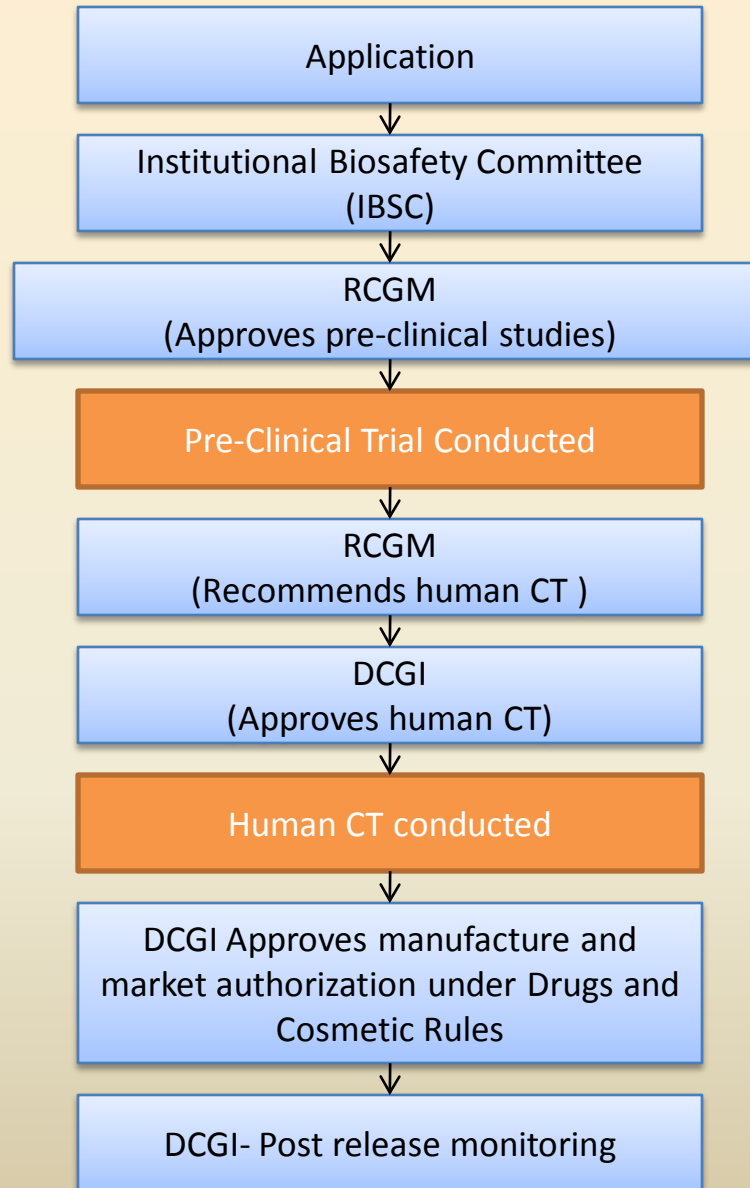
Application

Institutional Biosafety Committee (IBSC)

RCGM (Approves pre-clinical studies)

Pre-Clinical Trial Conducted

RCGM (Recommends human CT )

DCGI (Approves human CT)

Human CT conducted

DCGI Approves manufacture and market authorization under Drugs and Cosmetic Rules

DCGI- Post release monitoring